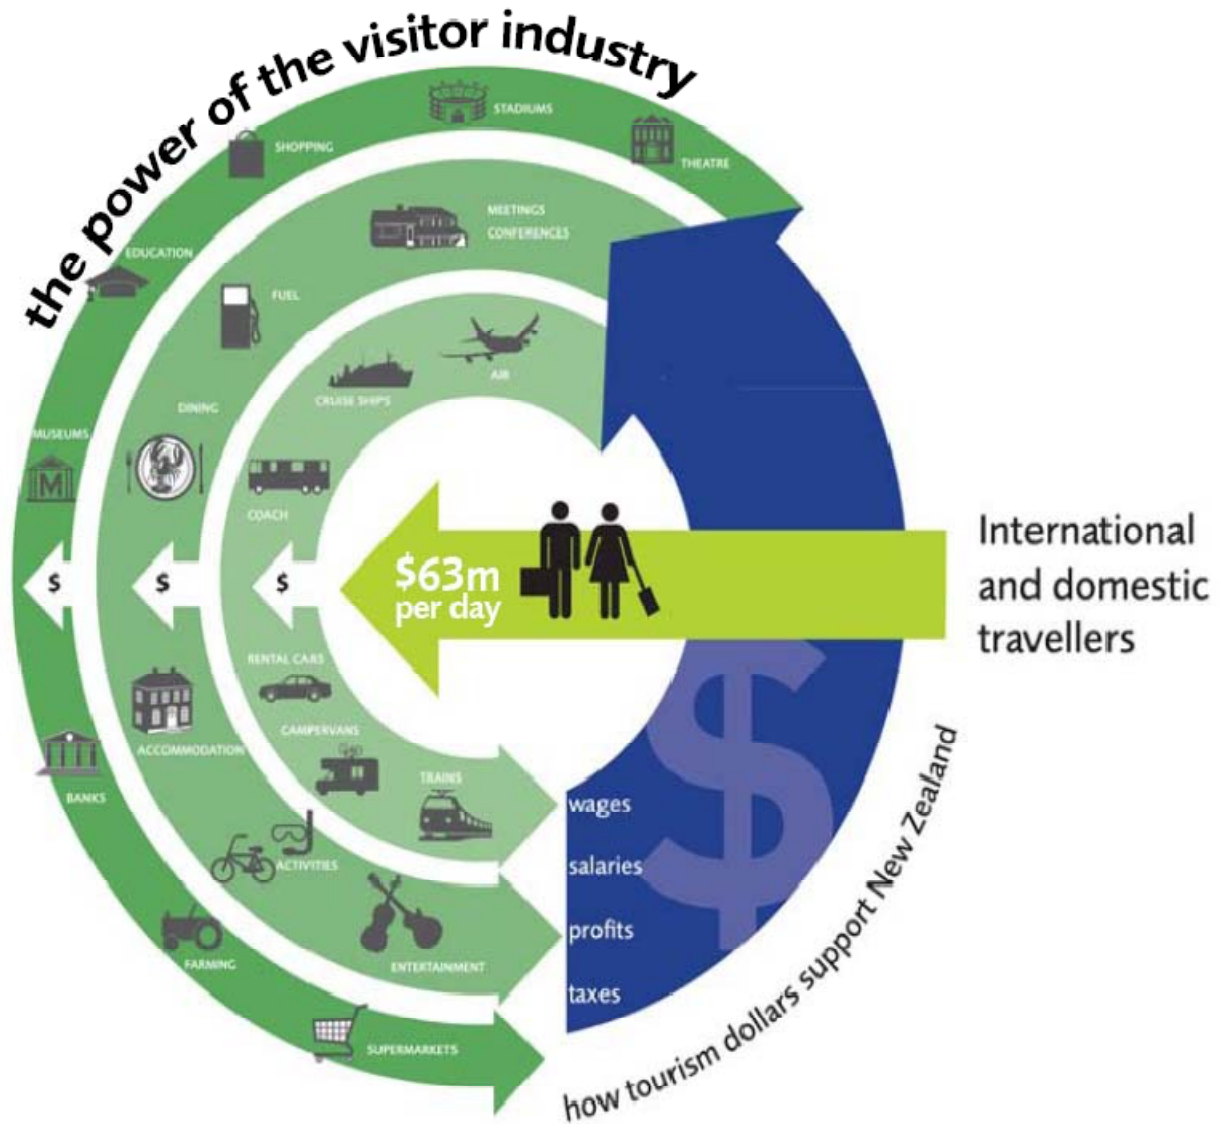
the power of the visitor industry

STADIUMS
SHOPPING
THEATRE
MEETINGS
CONFERENCES
EDUCATION
FUEL
AIR
CRUISE SHIPS
DINING
MUSEUMS
COACH
$
$
$
$63m
per day

International and domestic travellers

RENTAL CARS
CAMPERVANS
ACCOMMODATION
TRAINS
BANKS
ACTIVITIES
FARMING
ENTERTAINMENT
SUPERMARKETS

wages
salaries
profits
taxes

how tourism dollars support New Zealand